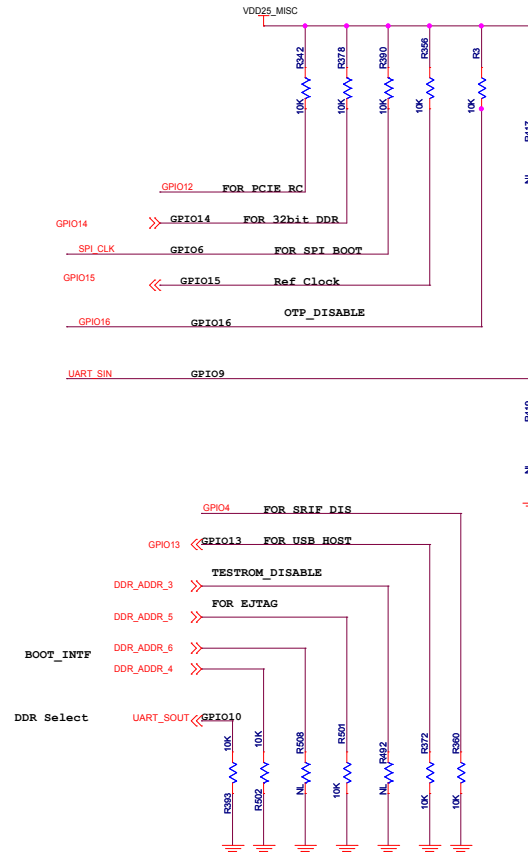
VDD25_MISC

R342
10K
R378
10K
R390
10K
R356
10K
R3
10K

GPIO12
FOR PCIE RC
GPIO14
GPIO14
FOR 32bit DDR
SPI_CLK
GPIO6
FOR SPI BOOT
GPIO15
GPIO15
Ref Clock
OTP_DISABLE
GPIO16
GPIO16
UART_SIN
GPIO9

GPIO4
FOR SRIF DIS
GPIO13
GPIO13
FOR USB HOST
TESTROM_DISABLE
DDR_ADDR_3
FOR EJTAG
DDR_ADDR_5
BOOT_INTF
DDR_ADDR_6
DDR_ADDR_4
DDR Select
UART_SOUT
GPIO10

10K
R393
10K
R502
R508
NL
R501
10K
R492
NL
R372
10K
R360
10K